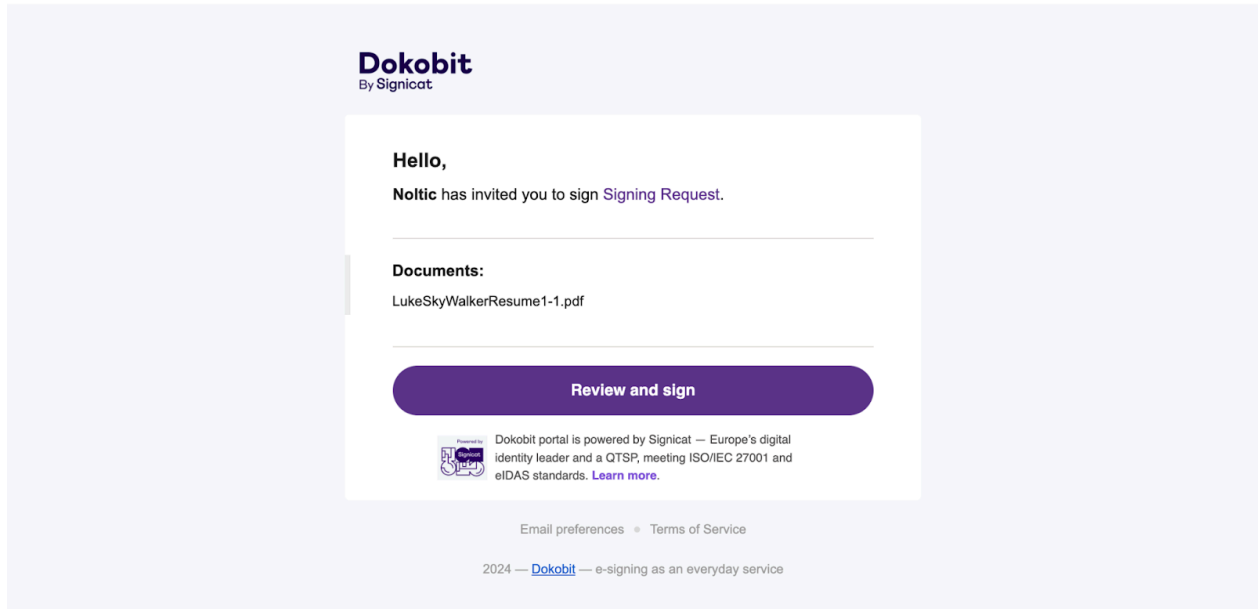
Dokobit
By Signicat

Hello,

Noltic has invited you to sign Signing Request.

Documents:

LukeSkyWalkerResume1-1.pdf

Review and sign

Powered by Signicat

Dokobit portal is powered by Signicat — Europe's digital identity leader and a QTSP, meeting ISO/IEC 27001 and eIDAS standards. Learn more.

Email preferences • Terms of Service

2024 — Dokobit — e-signing as an everyday service